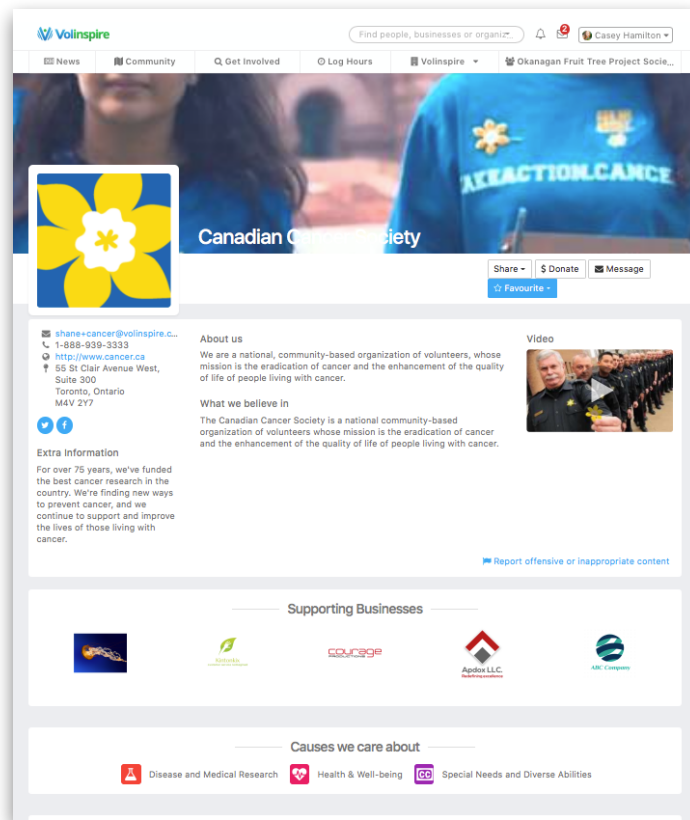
Volinspire

Find people, businesses or organiz

2

Casey Hamilton

News | Community | Get Involved | Log Hours | Volinspire | Okanagan Fruit Tree Project Socie...

AKEACTION.CANCE

Canadian C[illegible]ciety

Share | $ Donate | Message

Favourite

shane+cancer@volinspire.c...
1-888-939-3333
http://www.cancer.ca
55 St Clair Avenue West, Suite 300
Toronto, Ontario
M4V 2Y7

Extra Information

For over 75 years, we've funded the best cancer research in the country. We're finding new ways to prevent cancer, and we continue to support and improve the lives of those living with cancer.

About us

We are a national, community-based organization of volunteers, whose mission is the eradication of cancer and the enhancement of the quality of life of people living with cancer.

What we believe in

The Canadian Cancer Society is a national community-based organization of volunteers whose mission is the eradication of cancer and the enhancement of the quality of life of people living with cancer.

Video

Report offensive or inappropriate content

Supporting Businesses

courage

Apdox LLC.

ABC Company

Causes we care about

Disease and Medical Research | Health & Well-being | Special Needs and Diverse Abilities